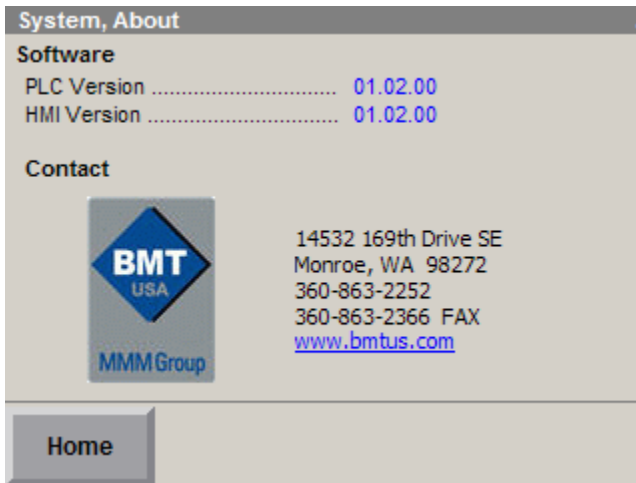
System, About

Software

PLC Version ................................ 01.02.00
HMI Version ................................ 01.02.00

Contact

BMT
USA
MMM Group

14532 169th Drive SE
Monroe, WA 98272
360-863-2252
360-863-2366 FAX
www.bmtus.com

Home